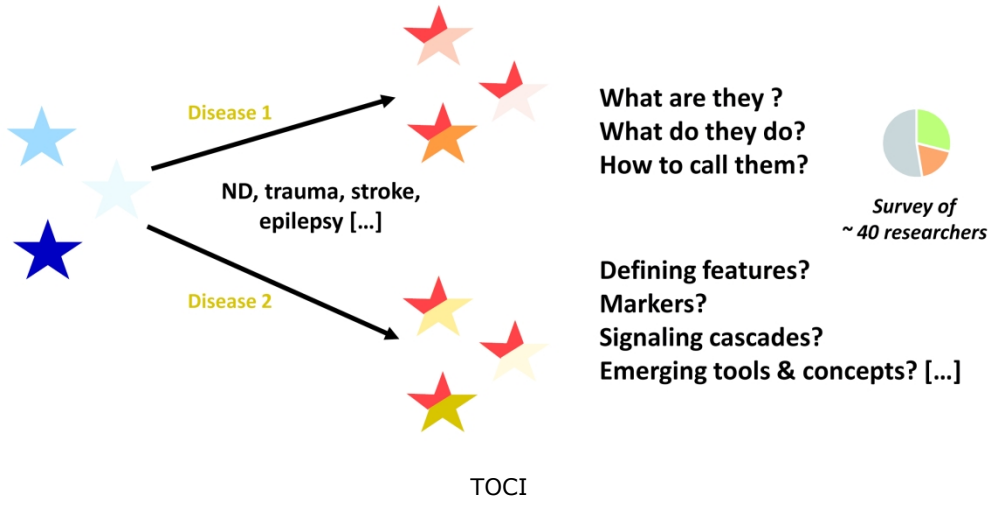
Disease 1

ND, trauma, stroke, epilepsy […]

Disease 2

What are they ?
What do they do?
How to call them?

Survey of ~ 40 researchers

Defining features?
Markers?
Signaling cascades?
Emerging tools & concepts? […]

TOCI